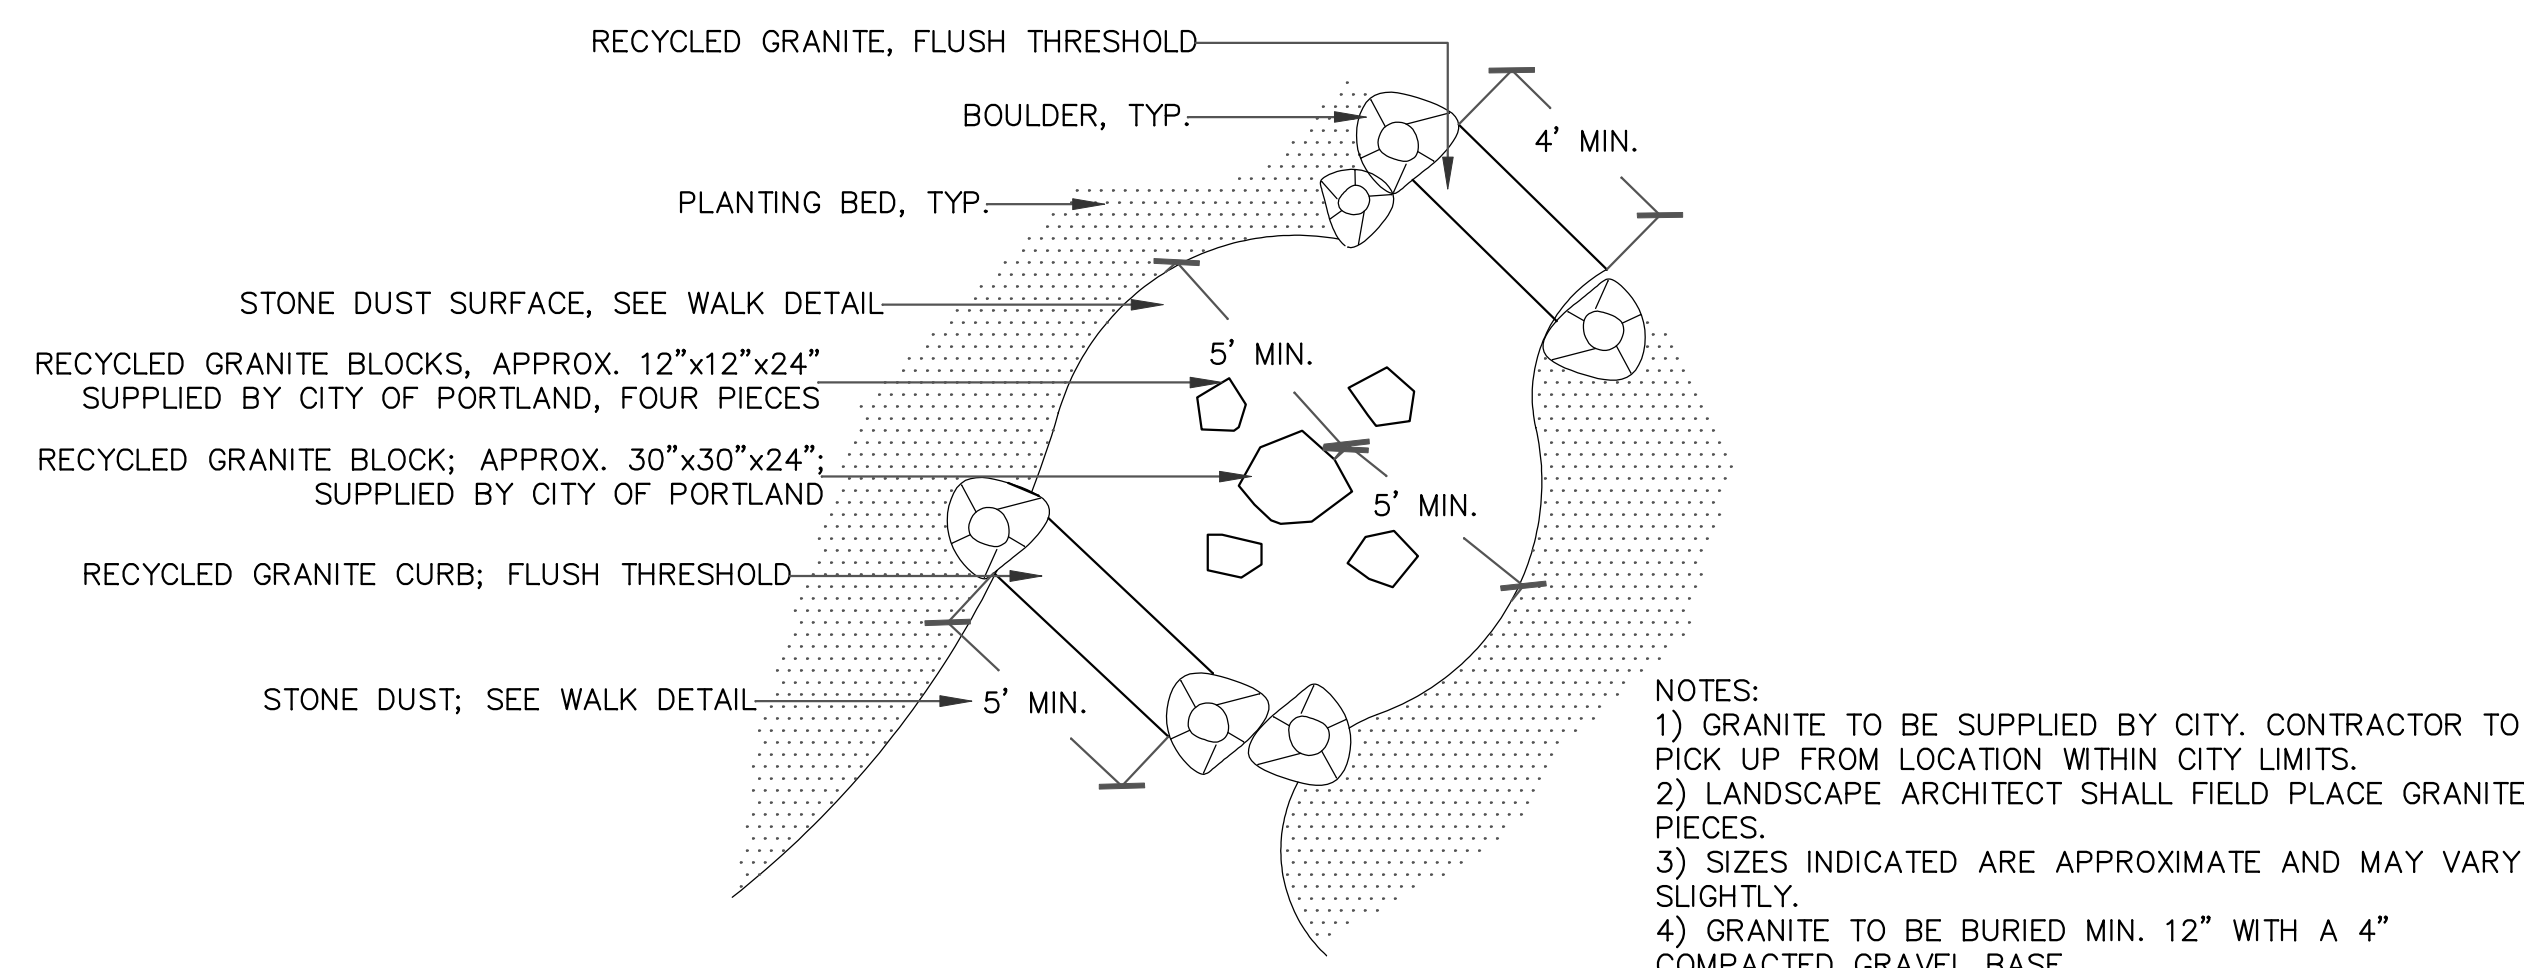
RECYCLED GRANITE, FLUSH THRESHOLD

BOULDER, TYP.

4' MIN.

PLANTING BED, TYP.

STONE DUST SURFACE, SEE WALK DETAIL

5' MIN.

RECYCLED GRANITE BLOCKS, APPROX. 12"x12"x24" SUPPLIED BY CITY OF PORTLAND, FOUR PIECES

RECYCLED GRANITE BLOCK; APPROX. 30"x30"x24"; SUPPLIED BY CITY OF PORTLAND

5' MIN.

RECYCLED GRANITE CURB; FLUSH THRESHOLD

STONE DUST; SEE WALK DETAIL

5' MIN.

NOTES:
1) GRANITE TO BE SUPPLIED BY CITY. CONTRACTOR TO PICK UP FROM LOCATION WITHIN CITY LIMITS.
2) LANDSCAPE ARCHITECT SHALL FIELD PLACE GRANITE PIECES.
3) SIZES INDICATED ARE APPROXIMATE AND MAY VARY SLIGHTLY.
4) GRANITE TO BE BURIED MIN. 12" WITH A 4" COMPACTED GRAVEL BASE.